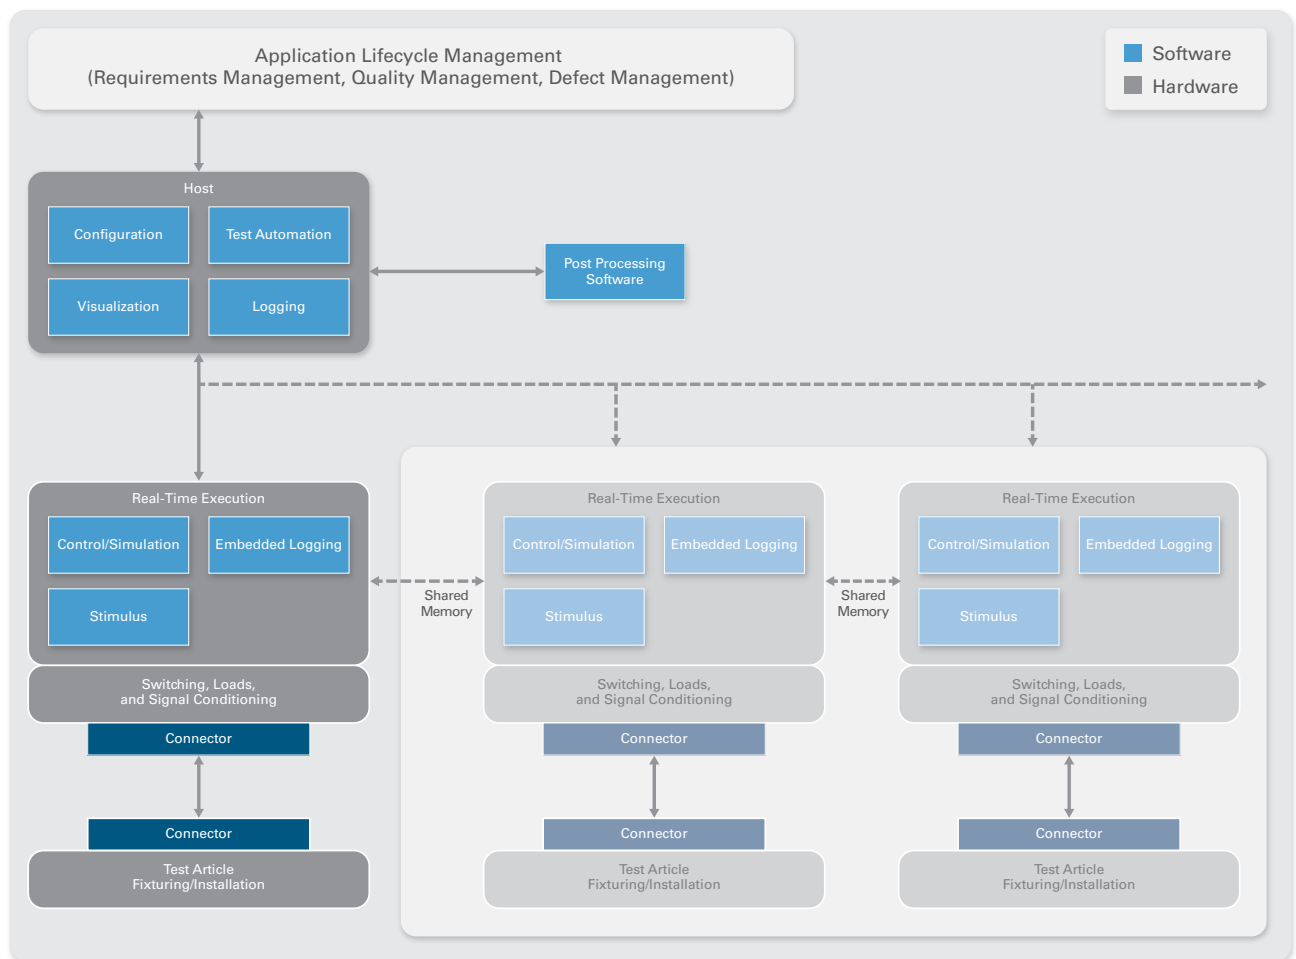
Application Lifecycle Management
(Requirements Management, Quality Management, Defect Management)

Software
Hardware

Host
Configuration
Test Automation
Visualization
Logging

Post Processing Software

Real-Time Execution
Control/Simulation
Embedded Logging
Stimulus

Switching, Loads, and Signal Conditioning

Connector

Connector

Test Article Fixturing/Installation

Shared Memory

Real-Time Execution
Control/Simulation
Embedded Logging
Stimulus

Switching, Loads, and Signal Conditioning

Connector

Connector

Test Article Fixturing/Installation

Shared Memory

Real-Time Execution
Control/Simulation
Embedded Logging
Stimulus

Switching, Loads, and Signal Conditioning

Connector

Connector

Test Article Fixturing/Installation